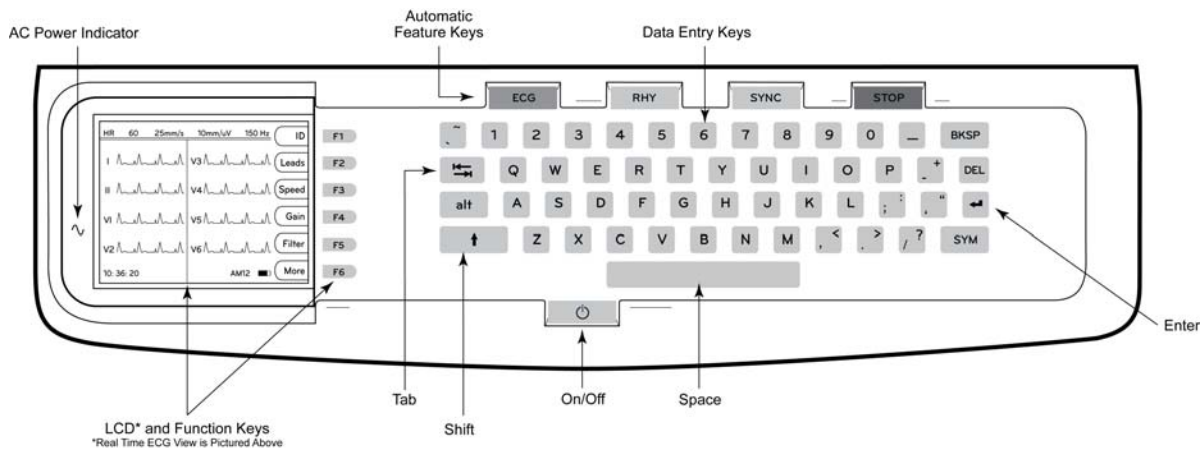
AC Power Indicator

Automatic Feature Keys

Data Entry Keys

ECG RHY SYNC STOP

HR 60 25mm/s 10mm/uV 150 Hz

I V3 II V4 V1 V5 V2 V6

10:36:20 AM12

ID Leads Speed Gain Filter More

F1 F2 F3 F4 F5 F6

~ ` 1 2 3 4 5 6 7 8 9 0 _ BKSP

Q W E R T Y U I O P + DEL

alt A S D F G H J K L ; : , "

Z X C V B N M < , > . / ? SYM

Enter

Tab

Shift

On/Off

Space

LCD* and Function Keys
*Real Time ECG View is Pictured Above